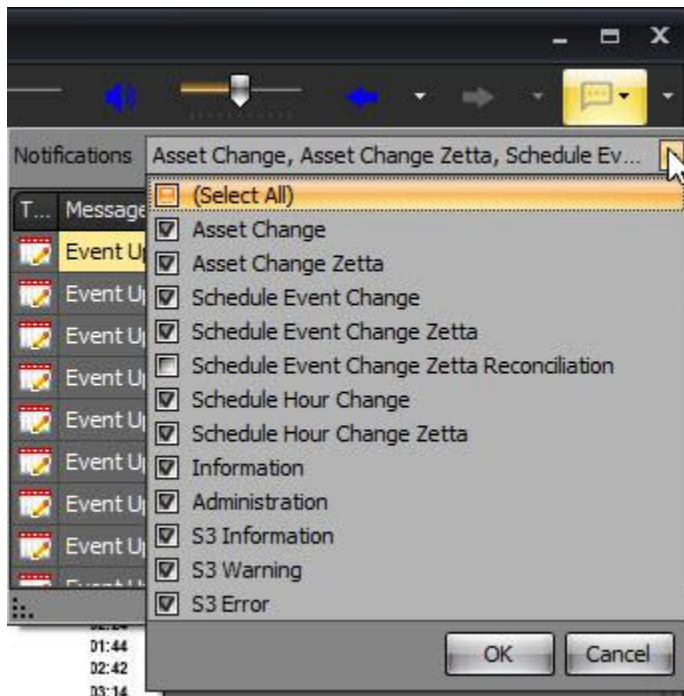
Notifications Asset Change, Asset Change Zetta, Schedule Ev...

T... Message

Event U

Event U

Event U

Event U

Event U

Event U

Event U

Event U

(Select All)

Asset Change

Asset Change Zetta

Schedule Event Change

Schedule Event Change Zetta

Schedule Event Change Zetta Reconciliation

Schedule Hour Change

Schedule Hour Change Zetta

Information

Administration

S3 Information

S3 Warning

S3 Error

01:44
02:42
03:14

OK

Cancel